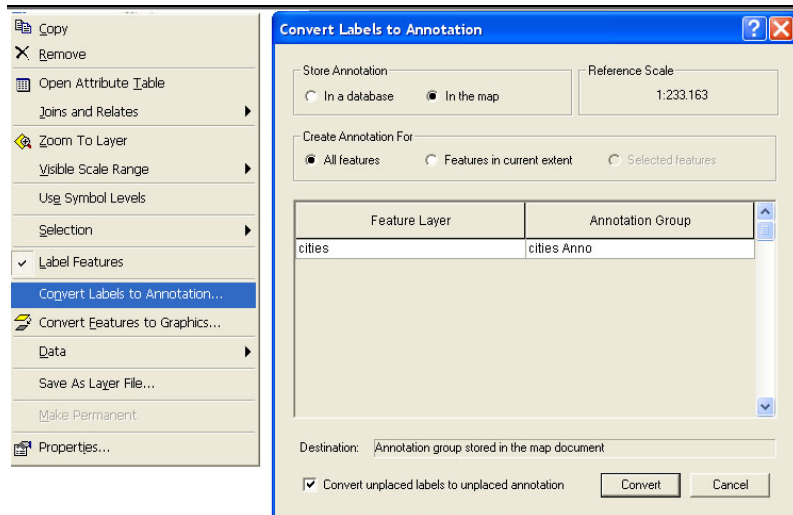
Copy
Remove
Open Attribute Table
Joins and Relates
Zoom To Layer
Visible Scale Range
Use Symbol Levels
Selection
Label Features
Convert Labels to Annotation...
Convert Features to Graphics...
Data
Save As Layer File...
Make Permanent
Properties...

Convert Labels to Annotation

Store Annotation
In a database
In the map

Reference Scale
1:233.163

Create Annotation For
All features
Features in current extent
Selected features

| Feature Layer | Annotation Group |
|---|---|
| cities | cities Anno |

Destination: Annotation group stored in the map document

Convert unplaced labels to unplaced annotation

Convert
Cancel